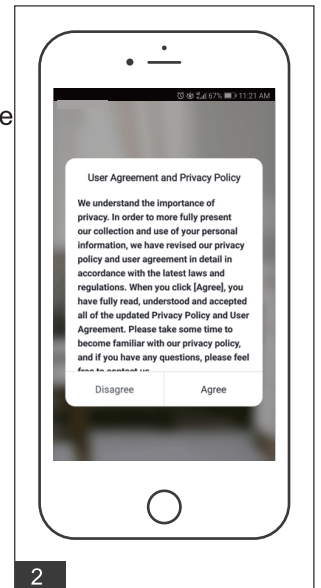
e

67% 11:21 AM

User Agreement and Privacy Policy

We understand the importance of privacy. In order to more fully present our collection and use of your personal information, we have revised our privacy policy and user agreement in detail in accordance with the latest laws and regulations. When you click [Agree], you have fully read, understood and accepted all of the updated Privacy Policy and User Agreement. Please take some time to become familiar with our privacy policy, and if you have any questions, please feel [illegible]

Disagree

Agree

2